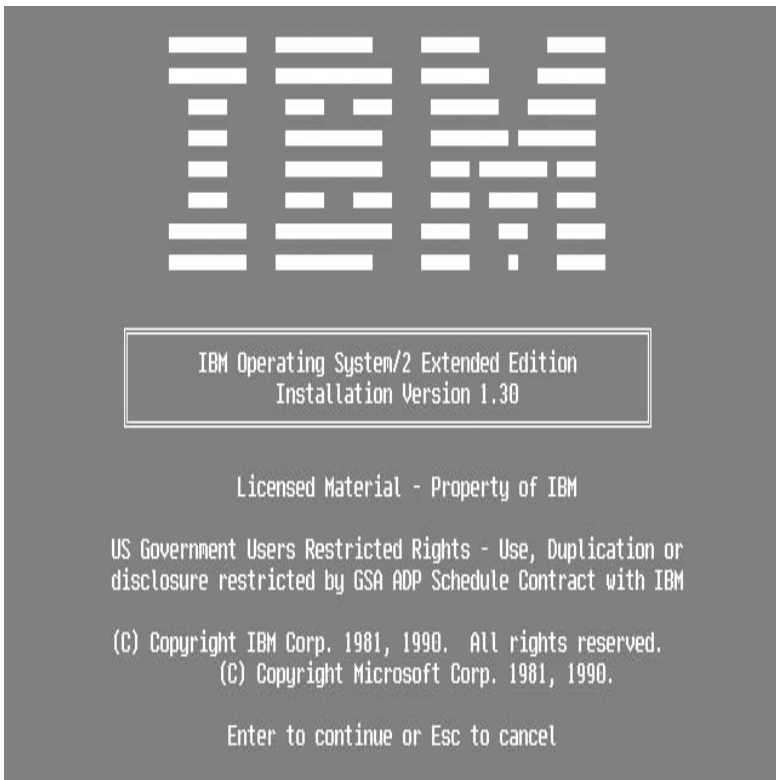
IBM

IBM Operating System/2 Extended Edition
Installation Version 1.30

Licensed Material - Property of IBM

US Government Users Restricted Rights - Use, Duplication or disclosure restricted by GSA ADP Schedule Contract with IBM

(C) Copyright IBM Corp. 1981, 1990.  All rights reserved.
(C) Copyright Microsoft Corp. 1981, 1990.

Enter to continue or Esc to cancel